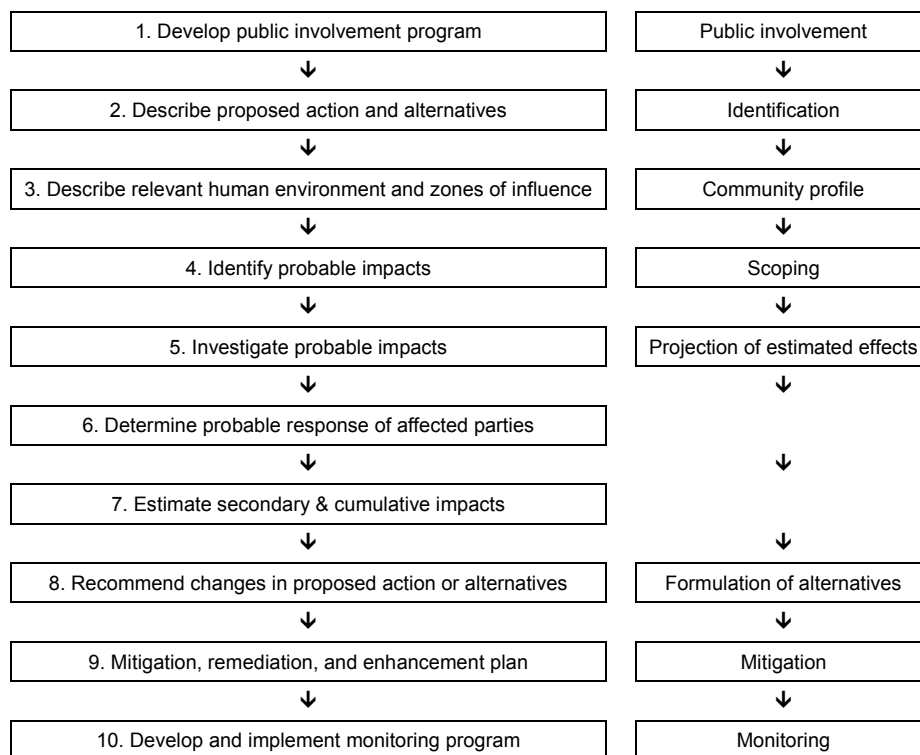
1. Develop public involvement program

2. Describe proposed action and alternatives

3. Describe relevant human environment and zones of influence

4. Identify probable impacts

5. Investigate probable impacts

6. Determine probable response of affected parties

7. Estimate secondary & cumulative impacts

8. Recommend changes in proposed action or alternatives

9. Mitigation, remediation, and enhancement plan

10. Develop and implement monitoring program

Public involvement

Identification

Community profile

Scoping

Projection of estimated effects

Formulation of alternatives

Mitigation

Monitoring